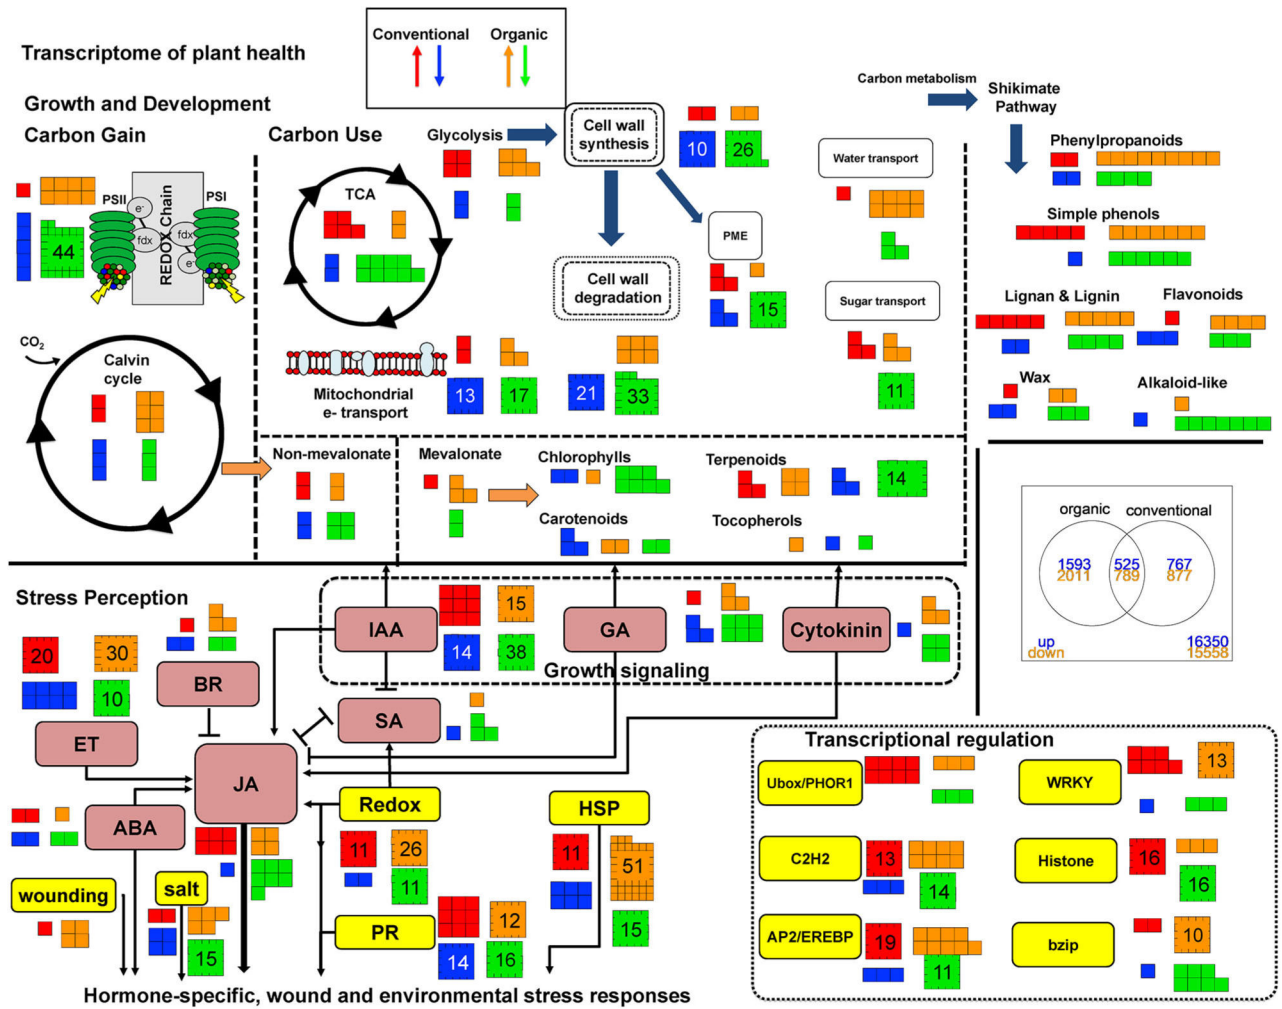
Transcriptome of plant health

Conventional Organic

Growth and Development

Carbon Gain

Carbon Use

Glycolysis

Cell wall synthesis

Carbon metabolism

Shikimate Pathway

PSII

REDOX Chain

PSI

44

TCA

fdx

10 26

Water transport

Phenylpropanoids

PME

Cell wall degradation

15

Simple phenols

Sugar transport

Lignan & Lignin

Flavonoids

$CO_2$

Calvin cycle

Mitochondrial e- transport

13 17 21 33

11

Wax

Alkaloid-like

Non-mevalonate

Mevalonate

Chlorophylls

Terpenoids

14

Carotenoids

Tocopherols

organic conventional

1593 2011 525 789 767 877

up down 16350 15558

Stress Perception

IAA

15

GA

Cytokinin

20 30

14 38

Growth signaling

BR

10

SA

ET

Transcriptional regulation

JA

Ubox/PHOR1

WRKY

13

ABA

Redox

HSP

11 26

11

51

C2H2

13

Histone

16

14

16

wounding

salt

PR

12

15

AP2/EREBP

19

bzip

10

15

14 16

11

Hormone-specific, wound and environmental stress responses